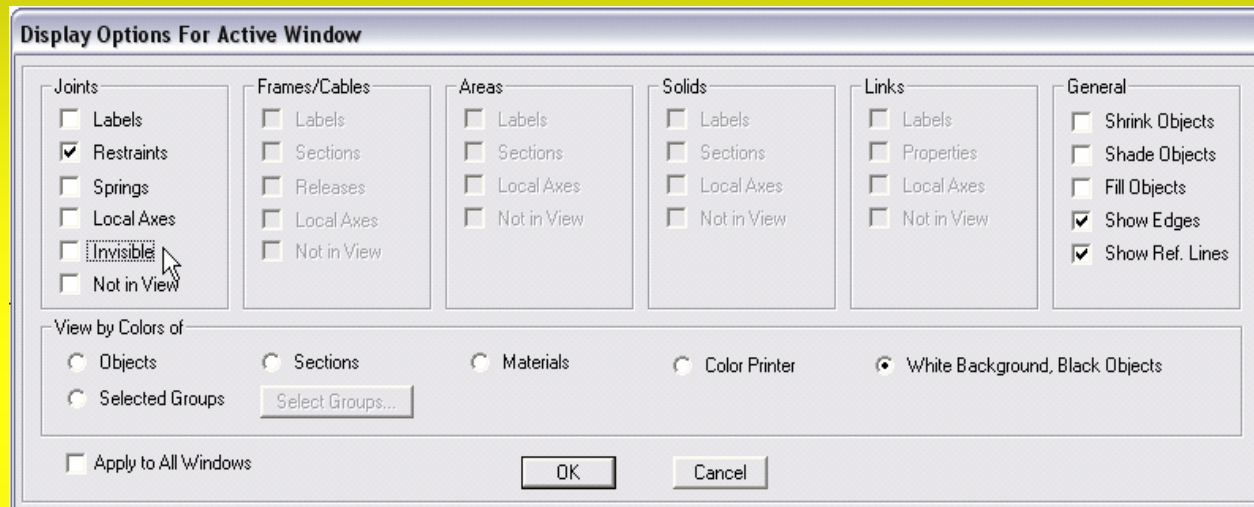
Display Options For Active Window

Joints
Labels
Restraints
Springs
Local Axes
Invisible
Not in View

Frames/Cables
Labels
Sections
Releases
Local Axes
Not in View

Areas
Labels
Sections
Local Axes
Not in View

Solids
Labels
Sections
Local Axes
Not in View

Links
Labels
Properties
Local Axes
Not in View

General
Shrink Objects
Shade Objects
Fill Objects
Show Edges
Show Ref. Lines

View by Colors of
Objects
Sections
Materials
Color Printer
White Background, Black Objects
Selected Groups
Select Groups...

Apply to All Windows
OK
Cancel